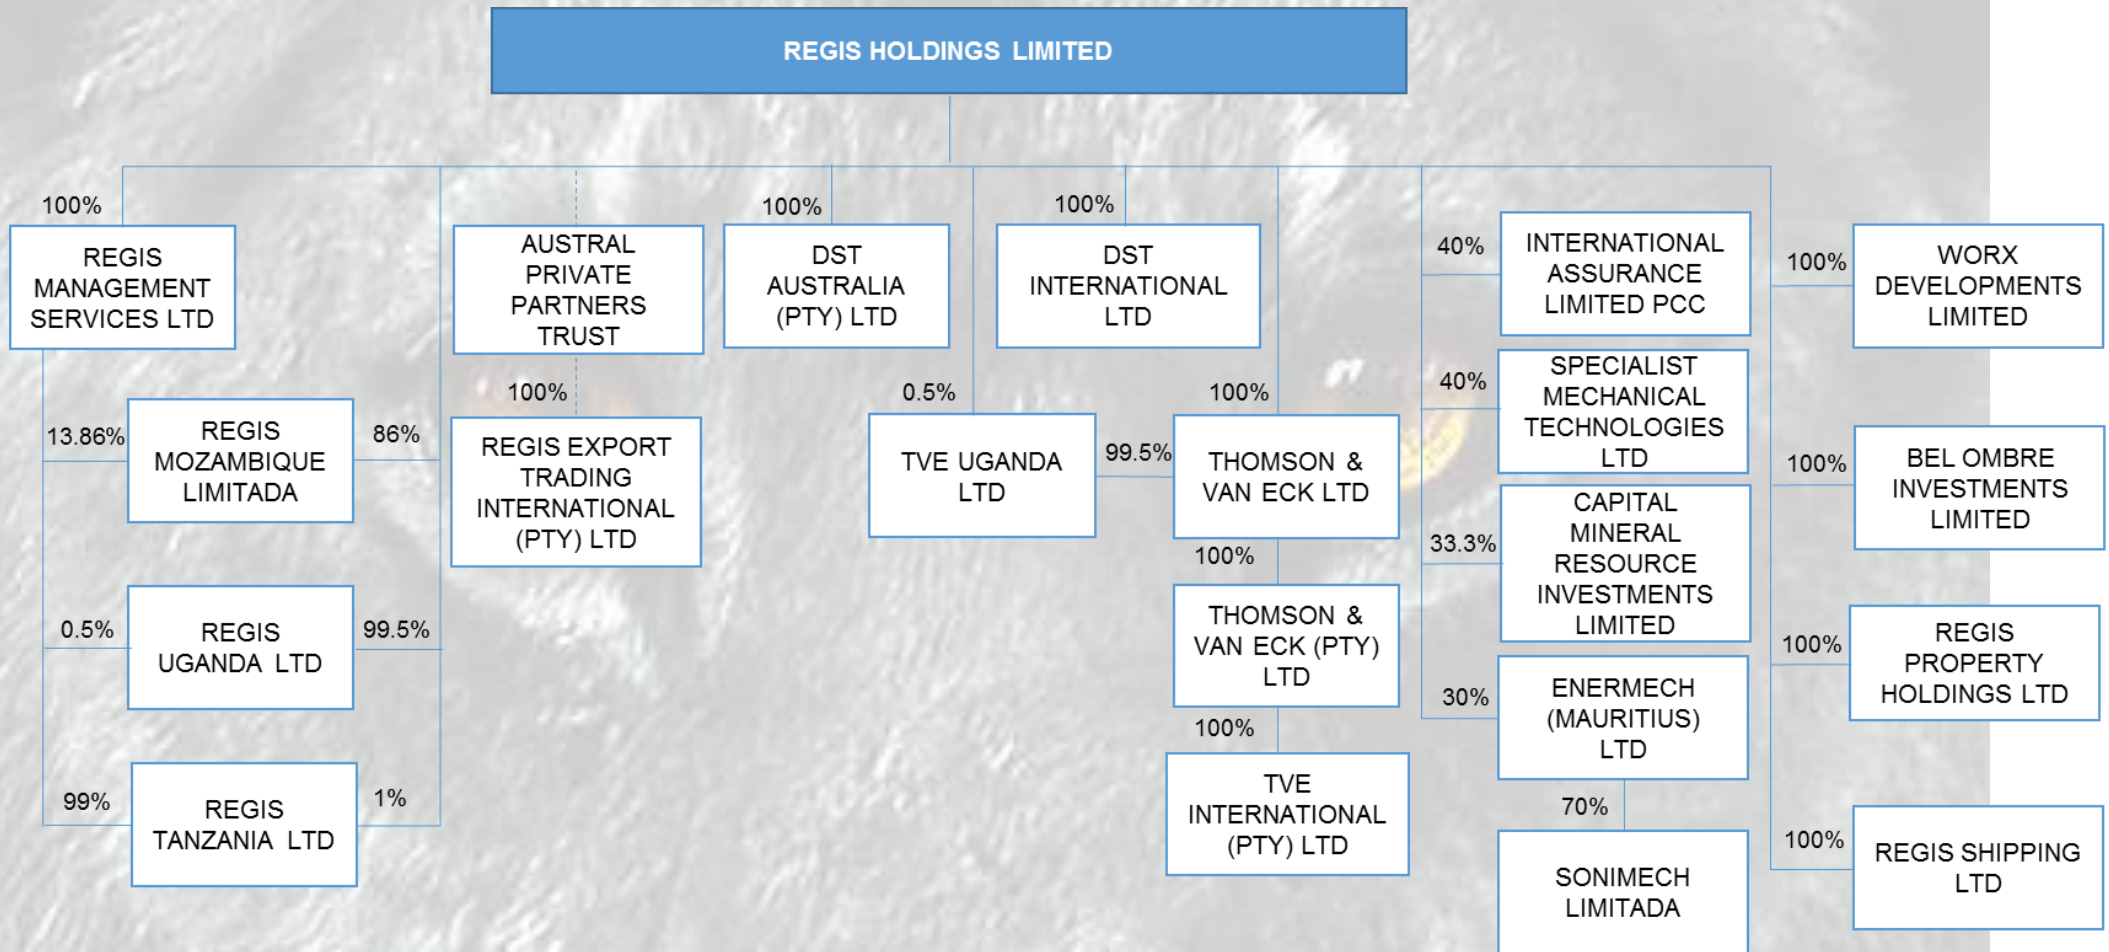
REGIS HOLDINGS LIMITED

100%
REGIS MANAGEMENT SERVICES LTD

AUSTRAL PRIVATE PARTNERS TRUST

100%
DST AUSTRALIA (PTY) LTD

100%
DST INTERNATIONAL LTD

40%
INTERNATIONAL ASSURANCE LIMITED PCC

100%
WORX DEVELOPMENTS LIMITED

13.86%
REGIS MOZAMBIQUE LIMITADA
86%

100%
REGIS EXPORT TRADING INTERNATIONAL (PTY) LTD

0.5%
TVE UGANDA LTD

99.5%

100%
THOMSON & VAN ECK LTD

40%
SPECIALIST MECHANICAL TECHNOLOGIES LTD

100%
BEL OMBRE INVESTMENTS LIMITED

33.3%
CAPITAL MINERAL RESOURCE INVESTMENTS LIMITED

0.5%
REGIS UGANDA LTD
99.5%

100%
THOMSON & VAN ECK (PTY) LTD

100%
REGIS PROPERTY HOLDINGS LTD

30%
ENERMECH (MAURITIUS) LTD

100%
TVE INTERNATIONAL (PTY) LTD

99%
REGIS TANZANIA LTD
1%

70%
SONIMECH LIMITADA

100%
REGIS SHIPPING LTD